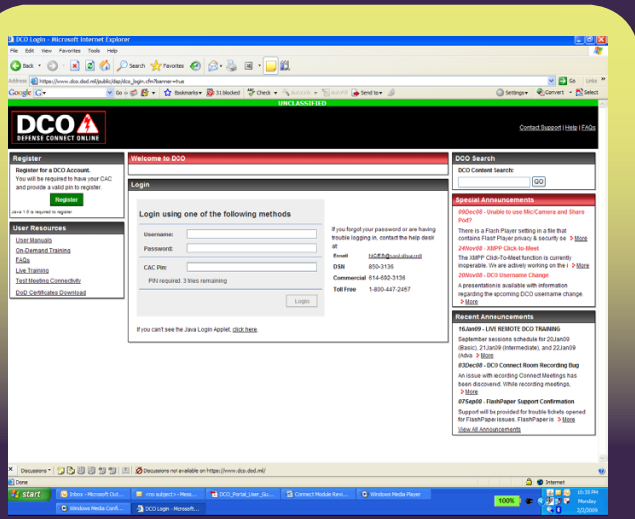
DCO Login - Microsoft Internet Explorer

File Edit View Favorites Tools Help

Back Search Favorites

Address https://www.dco.dod.mil/public/dsp/dco_login.cfm?banner=true

Go Links

Google Go Bookmarks 31 blocked Check AutoLink AutoFill Send to Settings Convert Select

UNCLASSIFIED

DCO DEFENSE CONNECT ONLINE

Contact Support | Help | FAQs

Register

Register for a DCO Account.
You will be required to have your CAC and provide a valid pin to register.

Register

Java 1.6 is required to register

User Resources

User Manuals
On-Demand Training
FAQs
Live Training
Test Meeting Connectivity
DoD Certificates Download

Welcome to DCO

Login

Login using one of the following methods

Username:
Password:

CAC Pin:
PIN required. 3 tries remaining

Login

If you forgot your password or are having trouble logging in, contact the help desk at

Email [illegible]
DSN 850-3136
Commercial 614-692-3136
Toll Free 1-800-447-2467

If you can't see the Java Login Applet, click here.

DCO Search

DCO Content Search:
GO

Special Announcements

09Dec08 - Unable to use Mic/Camera and Share Pod?
There is a Flash Player setting in a file that contains Flash Player privacy & security se > More

24Nov08 - XMPP Click-to-Meet
The XMPP Click-To-Meet function is currently inoperable. We are actively working on the i > More

20Nov08 - DCO Username Change
A presentation is available with information regarding the upcoming DCO username change. > More

Recent Announcements

16Jan09 - LIVE REMOTE DCO TRAINING
September sessions schedule for 20Jan09 (Basic), 21Jan09 (Intermediate), and 22Jan09 (Adva > More

03Dec08 - DCO Connect Room Recording Bug
An issue with recording Connect Meetings has been discovered. While recording meetings, > More

07Sep08 - FlashPaper Support Confirmation
Support will be provided for trouble tickets opened for FlashPaper issues. FlashPaper is > More

View All Announcements

Discussions Discussions not available on https://www.dco.dod.mil/

Done Internet

start Inbox - Microsoft Out... vno subject > - Mess... DCO_Portal_User_Gu... Connect Module Revi... Windows Media Player Windows Media Confi... DCO Login - Microsoft...

100%

10:33 PM Monday 2/2/2009